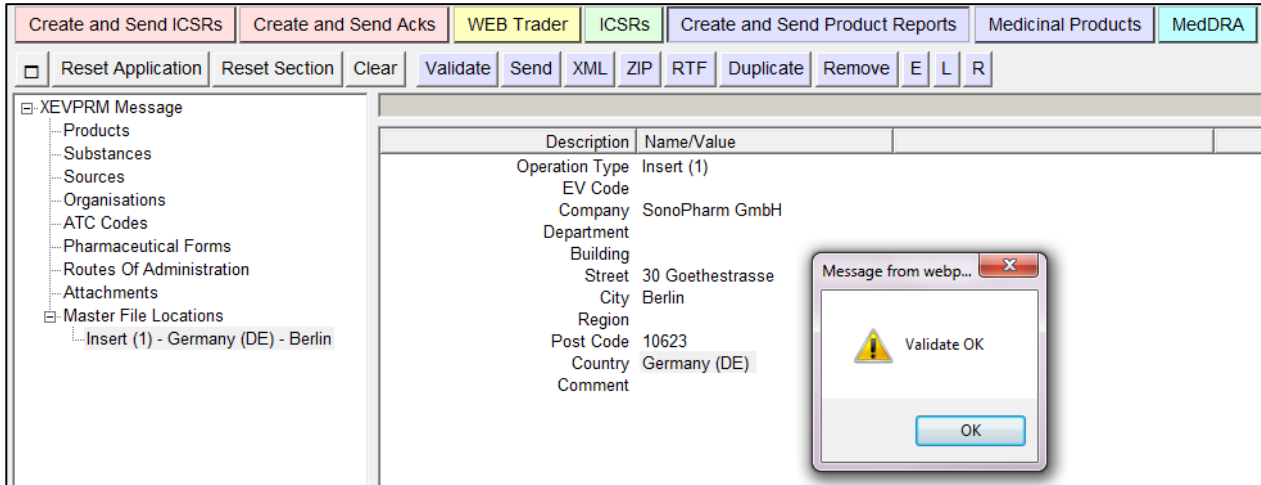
Create and Send ICSRs | Create and Send Acks | WEB Trader | ICSRs | Create and Send Product Reports | Medicinal Products | MedDRA

Reset Application | Reset Section | Clear | Validate | Send | XML | ZIP | RTF | Duplicate | Remove | E | L | R

XEVPRM Message
Products
Substances
Sources
Organisations
ATC Codes
Pharmaceutical Forms
Routes Of Administration
Attachments
Master File Locations
Insert (1) - Germany (DE) - Berlin

| Description | Name/Value |
|---|---|
| Operation Type | Insert (1) |
| EV Code | |
| Company | SonoPharm GmbH |
| Department | |
| Building | |
| Street | 30 Goethestrasse |
| City | Berlin |
| Region | |
| Post Code | 10623 |
| Country | Germany (DE) |
| Comment | |

Message from webp...
Validate OK
OK